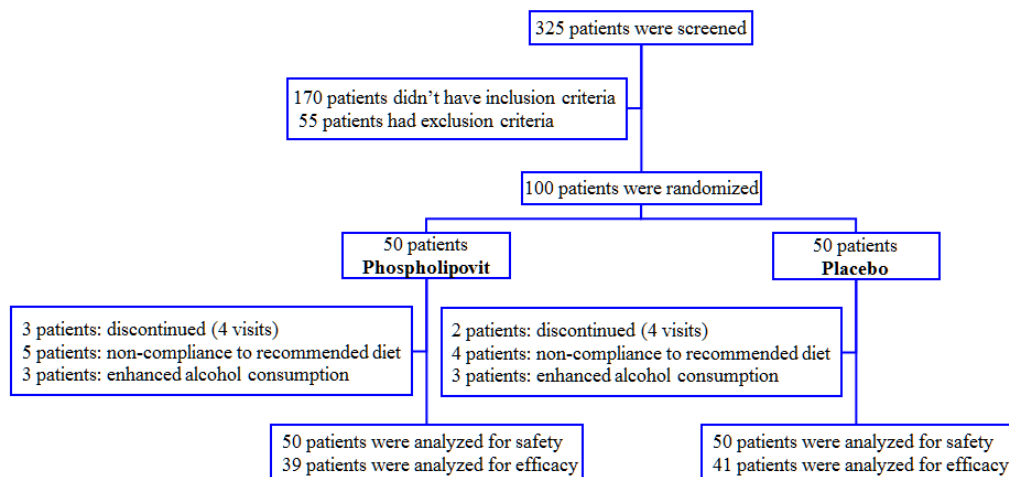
325 patients were screened

170 patients didn't have inclusion criteria
55 patients had exclusion criteria

100 patients were randomized

50 patients
**Phospholipovit**

50 patients
**Placebo**

3 patients: discontinued (4 visits)
5 patients: non-compliance to recommended diet
3 patients: enhanced alcohol consumption

2 patients: discontinued (4 visits)
4 patients: non-compliance to recommended diet
3 patients: enhanced alcohol consumption

50 patients were analyzed for safety
39 patients were analyzed for efficacy

50 patients were analyzed for safety
41 patients were analyzed for efficacy